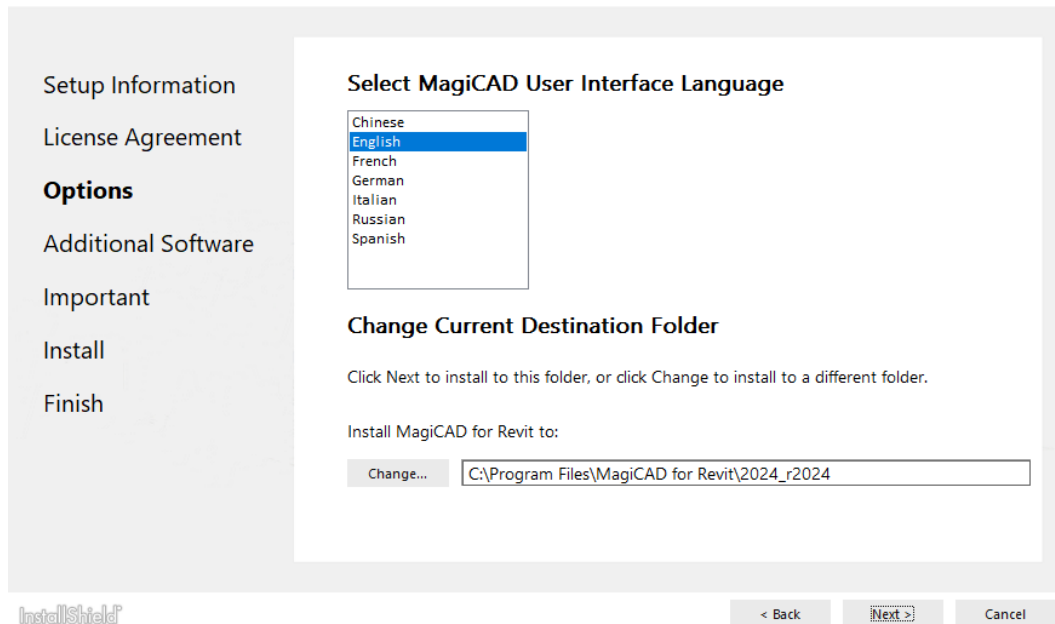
Setup Information

License Agreement

Options

Additional Software

Important

Install

Finish

Select MagiCAD User Interface Language

Chinese
English
French
German
Italian
Russian
Spanish

Change Current Destination Folder

Click Next to install to this folder, or click Change to install to a different folder.

Install MagiCAD for Revit to:

Change...

C:\Program Files\MagiCAD for Revit\2024_r2024

InstallShield

< Back

Next >

Cancel